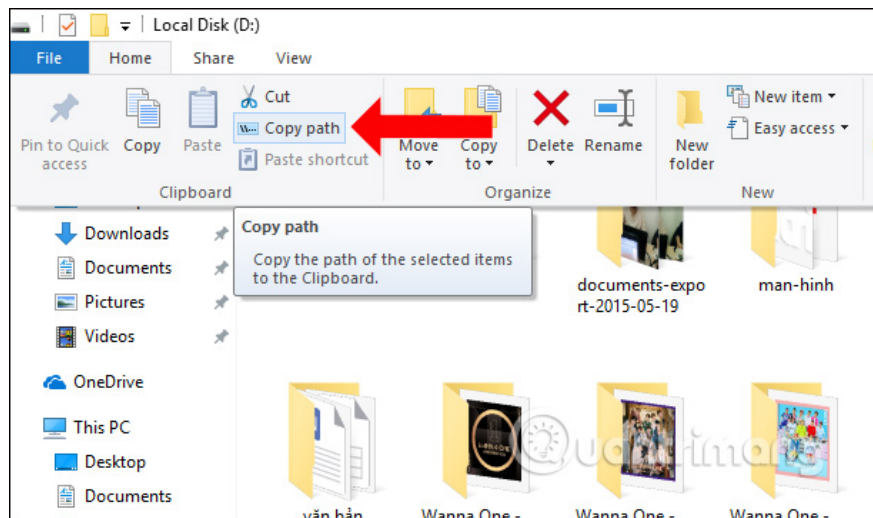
Local Disk (D:)

File
Home
Share
View

Pin to Quick access
Copy
Paste
Cut
Copy path
Paste shortcut
Clipboard

Move to
Copy to
Delete
Rename
Organize

New folder
New item
Easy access
New

Downloads
Documents
Pictures
Videos
OneDrive
This PC
Desktop
Documents

Copy path
Copy the path of the selected items to the Clipboard.

documents-export-2015-05-19
man-hinh

văn bản
Wanna One -
Wanna One -
Wanna One -

Quantrimang